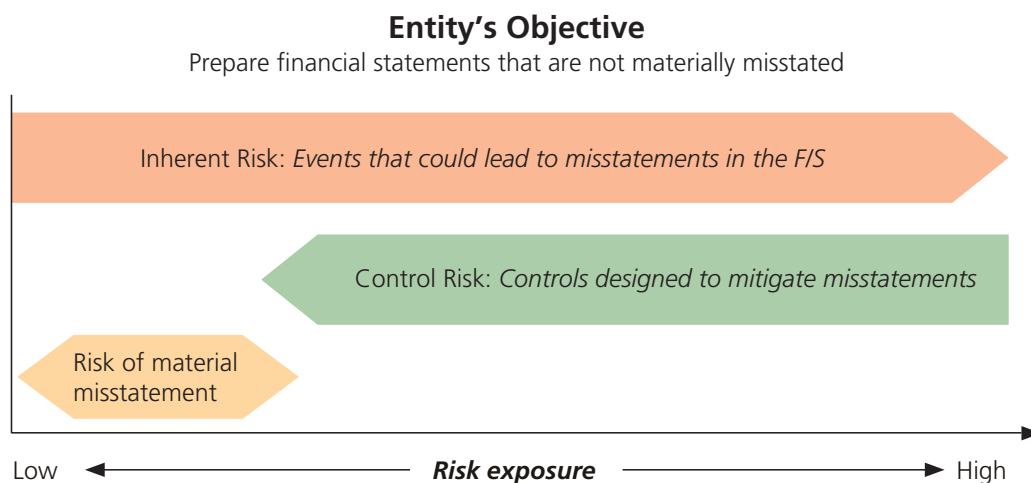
Entity's Objective

Prepare financial statements that are not materially misstated

Inherent Risk: *Events that could lead to misstatements in the F/S*

Control Risk: *Controls designed to mitigate misstatements*

Risk of material misstatement

Low ← ***Risk exposure*** → High